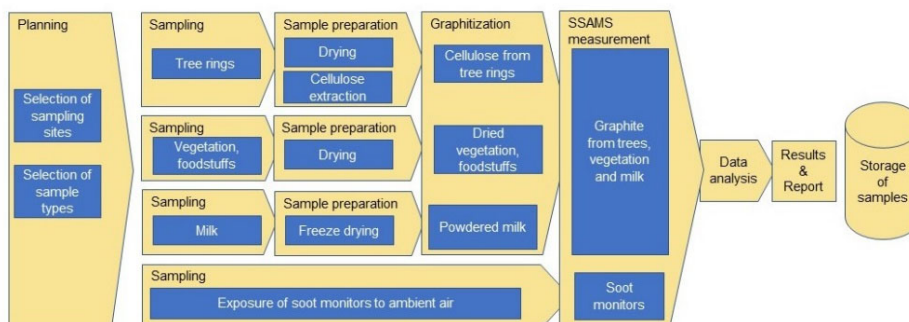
Planning

Selection of sampling sites

Selection of sample types

Sampling

Tree rings

Sample preparation

Drying

Cellulose extraction

Sampling

Vegetation, foodstuffs

Sample preparation

Drying

Sampling

Milk

Sample preparation

Freeze drying

Graphitization

Cellulose from tree rings

Dried vegetation, foodstuffs

Powdered milk

Sampling

Exposure of soot monitors to ambient air

SSAMS measurement

Graphite from trees, vegetation and milk

Soot monitors

Data analysis

Results & Report

Storage of samples